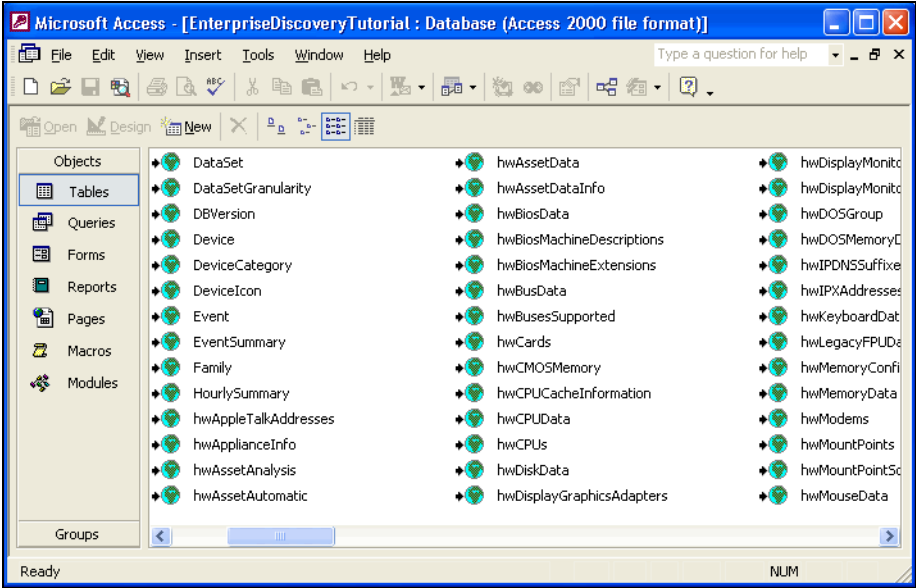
Microsoft Access - [EnterpriseDiscoveryTutorial : Database (Access 2000 file format)]

File Edit View Insert Tools Window Help

Type a question for help

Open Design New

Objects
Tables
Queries
Forms
Reports
Pages
Macros
Modules

Groups

DataSet
DataSetGranularity
DBVersion
Device
DeviceCategory
DeviceIcon
Event
EventSummary
Family
HourlySummary
hwAppleTalkAddresses
hwApplianceInfo
hwAssetAnalysis
hwAssetAutomatic

hwAssetData
hwAssetDataInfo
hwBiosData
hwBiosMachineDescriptions
hwBiosMachineExtensions
hwBusData
hwBusesSupported
hwCards
hwCMOSMemory
hwCPUCacheInformation
hwCPUData
hwCPUs
hwDiskData
hwDisplayGraphicsAdapters

hwDisplayMonito
hwDisplayMonito
hwDOSGroup
hwDOSMemoryD
hwIPDNSSuffixe
hwIPXAddresses
hwKeyboardDat
hwLegacyFPUDa
hwMemoryConfi
hwMemoryData
hwModems
hwMountPoints
hwMountPointSo
hwMouseData

Ready
NUM